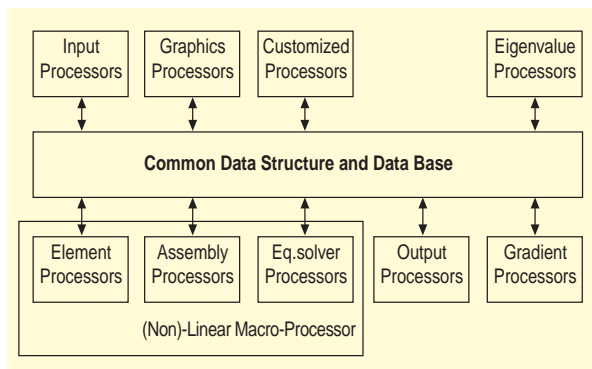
Input Processors

Graphics Processors

Customized Processors

Eigenvalue Processors

Common Data Structure and Data Base

Element Processors

Assembly Processors

Eq.solver Processors

Output Processors

Gradient Processors

(Non)-Linear Macro-Processor